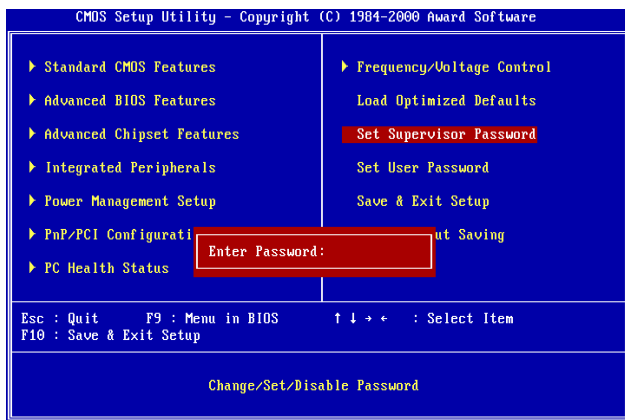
CMOS Setup Utility - Copyright (C) 1984-2000 Award Software

▶ Standard CMOS Features
▶ Advanced BIOS Features
▶ Advanced Chipset Features
▶ Integrated Peripherals
▶ Power Management Setup
▶ PnP/PCI Configurati
▶ PC Health Status

▶ Frequency/Voltage Control
Load Optimized Defaults
Set Supervisor Password
Set User Password
Save & Exit Setup
ut Saving

Enter Password:

Esc : Quit F9 : Menu in BIOS ↑ ↓ → ← : Select Item
F10 : Save & Exit Setup

Change/Set/Disable Password